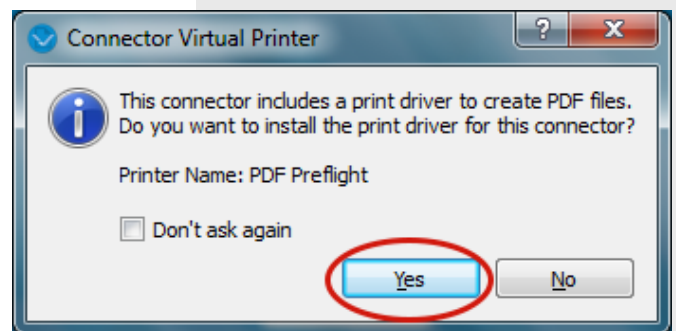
Connector Virtual Printer

?

X

This connector includes a print driver to create PDF files. Do you want to install the print driver for this connector?

Printer Name: PDF Preflight

Don't ask again

Yes

No